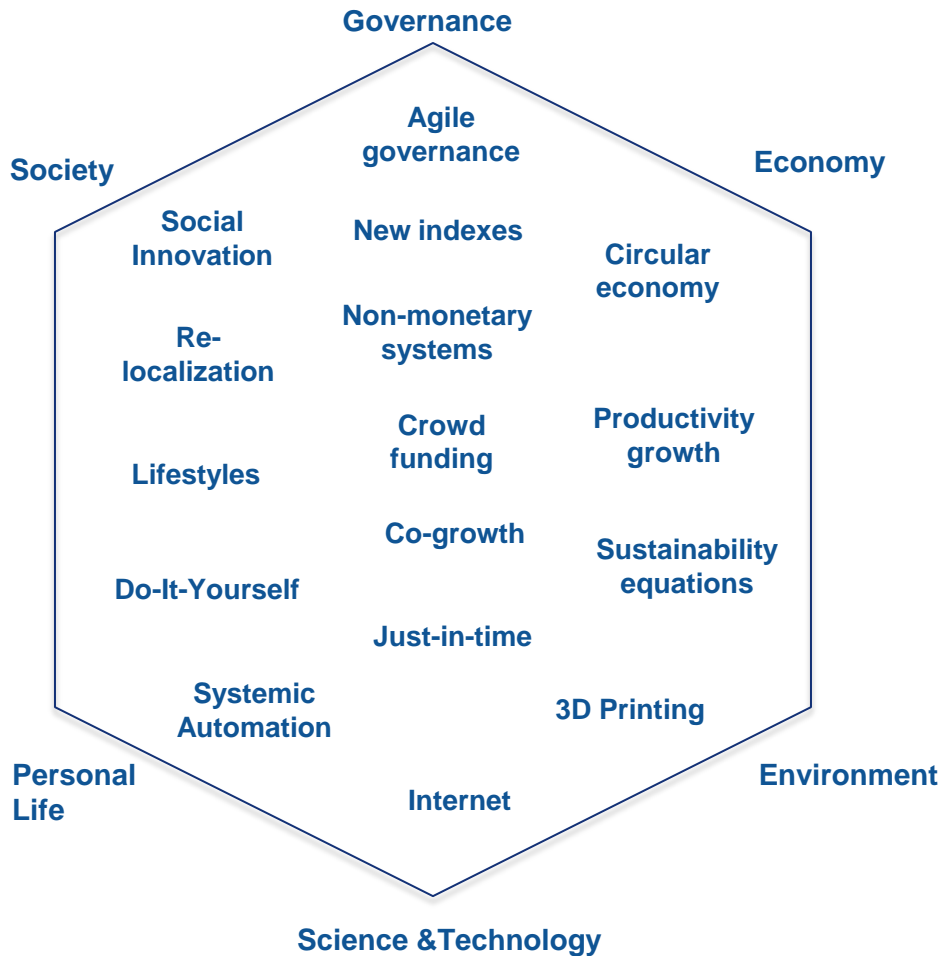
Governance

Society

Economy

Agile governance

Social Innovation

New indexes

Circular economy

Non-monetary systems

Re-localization

Crowd funding

Productivity growth

Lifestyles

Co-growth

Sustainability equations

Do-It-Yourself

Just-in-time

Systemic Automation

3D Printing

Personal Life

Internet

Environment

Science &Technology